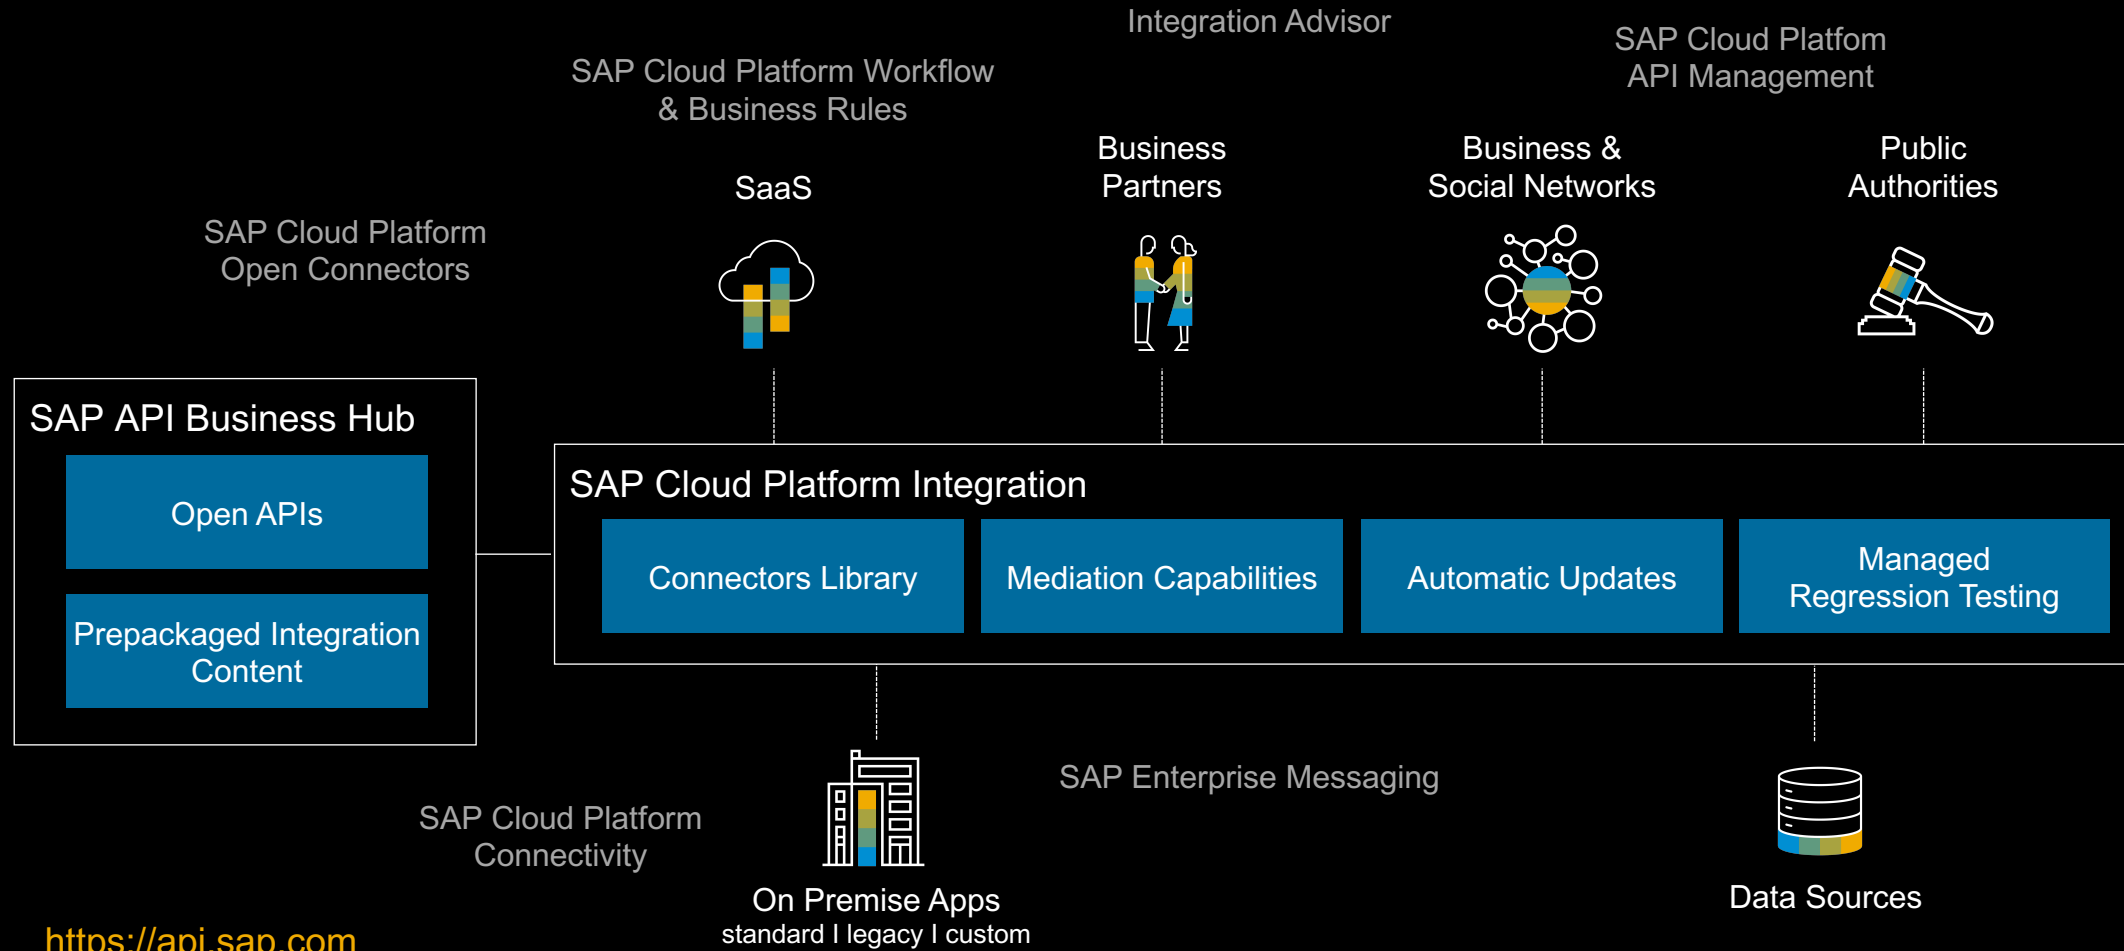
Integration Advisor

SAP Cloud Platform API Management

SAP Cloud Platform Workflow & Business Rules

SaaS

Business Partners

Business & Social Networks

Public Authorities

SAP Cloud Platform Open Connectors

SAP API Business Hub

Open APIs

Prepackaged Integration Content

SAP Cloud Platform Integration

Connectors Library

Mediation Capabilities

Automatic Updates

Managed Regression Testing

SAP Enterprise Messaging

SAP Cloud Platform Connectivity

On Premise Apps
standard I legacy I custom

Data Sources

https://api.sap.com